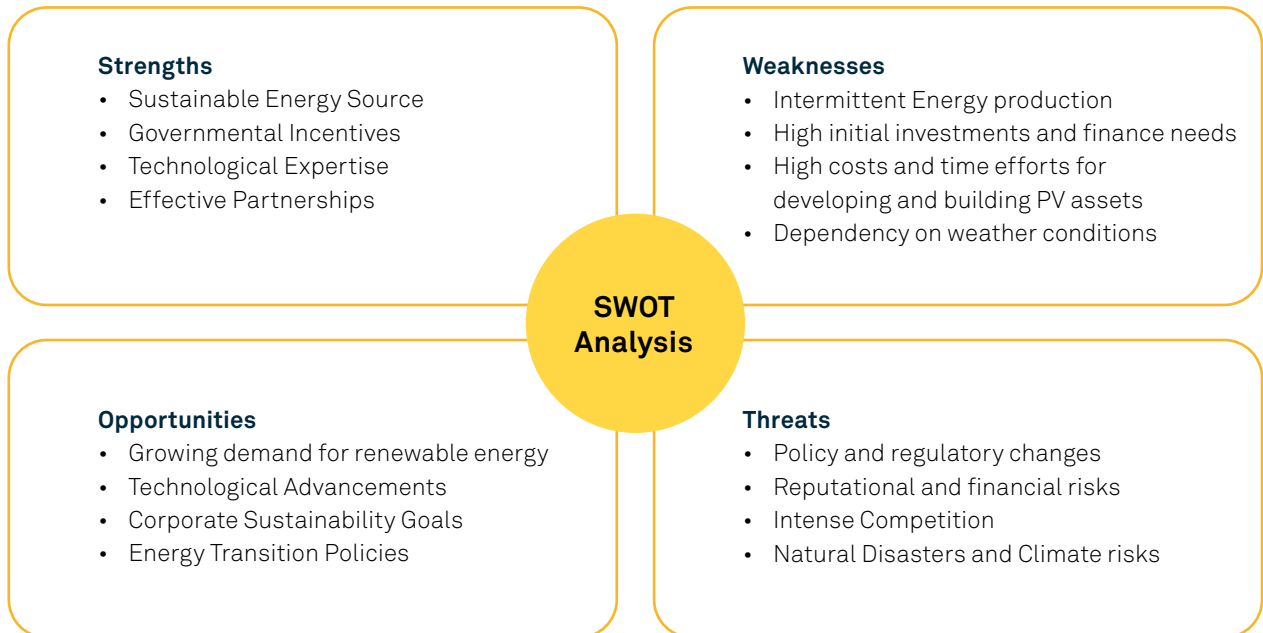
Strengths
• Sustainable Energy Source
• Governmental Incentives
• Technological Expertise
• Effective Partnerships

Weaknesses
• Intermittent Energy production
• High initial investments and finance needs
• High costs and time efforts for developing and building PV assets
• Dependency on weather conditions

SWOT Analysis

Opportunities
• Growing demand for renewable energy
• Technological Advancements
• Corporate Sustainability Goals
• Energy Transition Policies

Threats
• Policy and regulatory changes
• Reputational and financial risks
• Intense Competition
• Natural Disasters and Climate risks